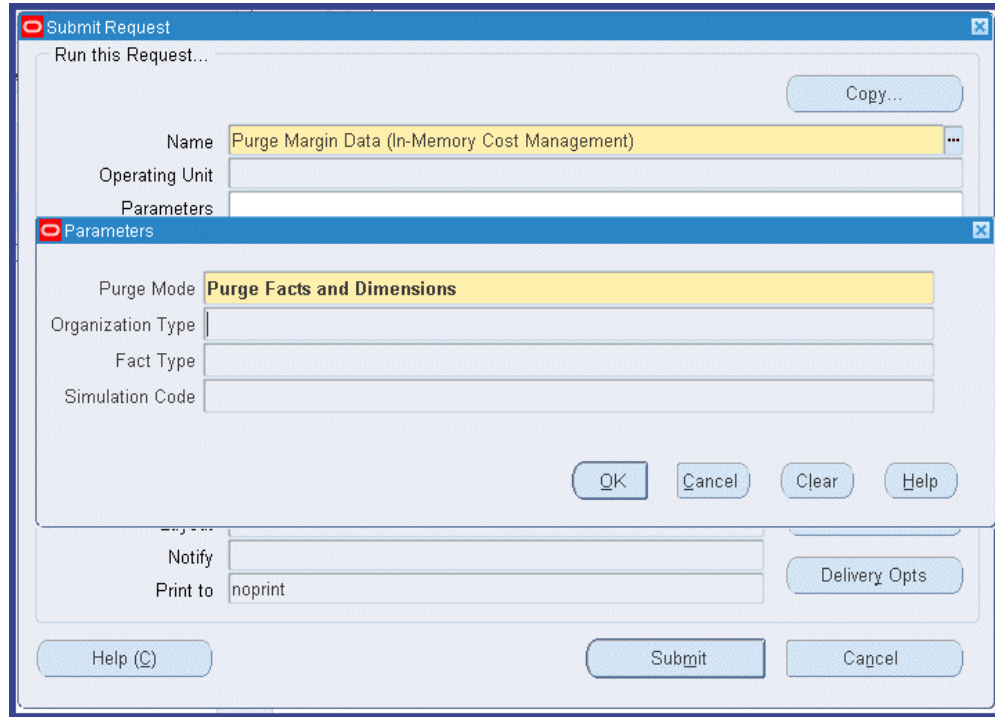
Submit Request

Run this Request...

Copy...

Name Purge Margin Data (In-Memory Cost Management)

Operating Unit

Parameters

Parameters

Purge Mode Purge Facts and Dimensions

Organization Type

Fact Type

Simulation Code

OK Cancel Clear Help

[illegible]

Notify

Print to noprint

Delivery Opts

Help (C)

Submit

Cancel